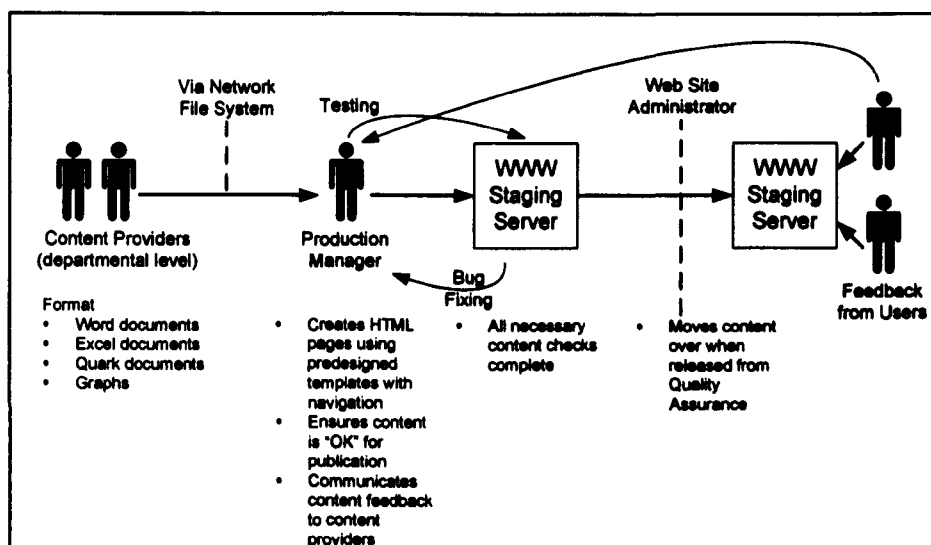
Via Network File System

Testing

Web Site Administrator

WWW Staging Server

WWW Staging Server

Content Providers (departmental level)

Production Manager

Bug Fixing

Feedback from Users

Format
- Word documents
- Excel documents
- Quark documents
- Graphs

- Creates HTML pages using predesigned templates with navigation
- Ensures content is "OK" for publication
- Communicates content feedback to content providers

- All necessary content checks complete

- Moves content over when released from Quality Assurance